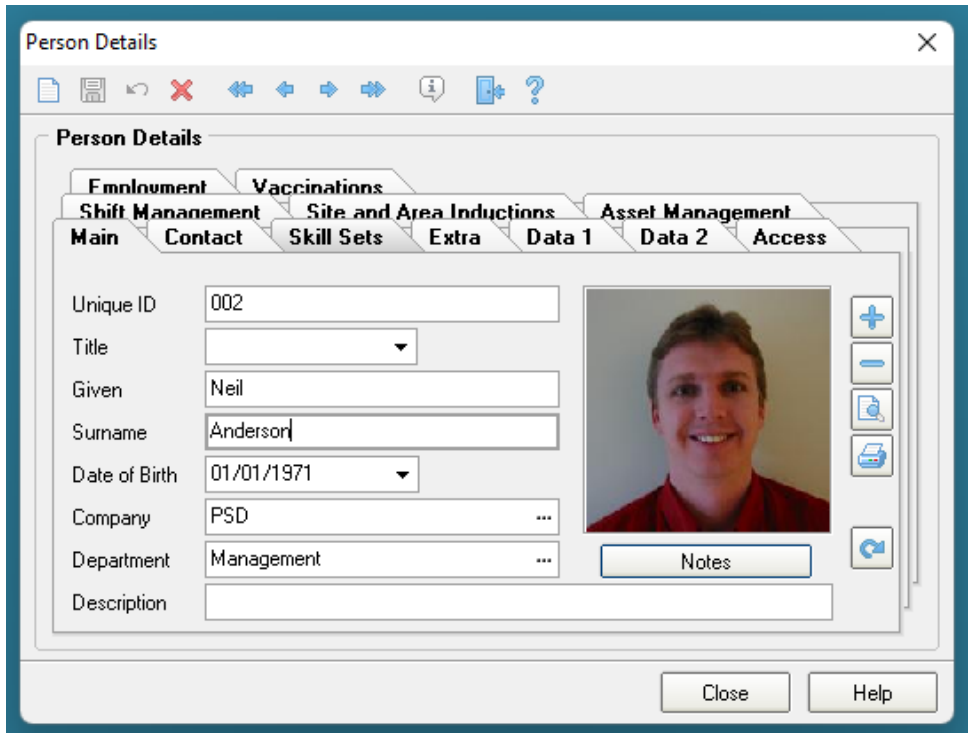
Person Details

Person Details

Employment
Vaccinations
Shift Management
Site and Area Inductions
Asset Management
Main
Contact
Skill Sets
Extra
Data 1
Data 2
Access

Unique ID 002
Title
Given Neil
Surname Anderson
Date of Birth 01/01/1971
Company PSD
Department Management
Description

Notes

Close
Help